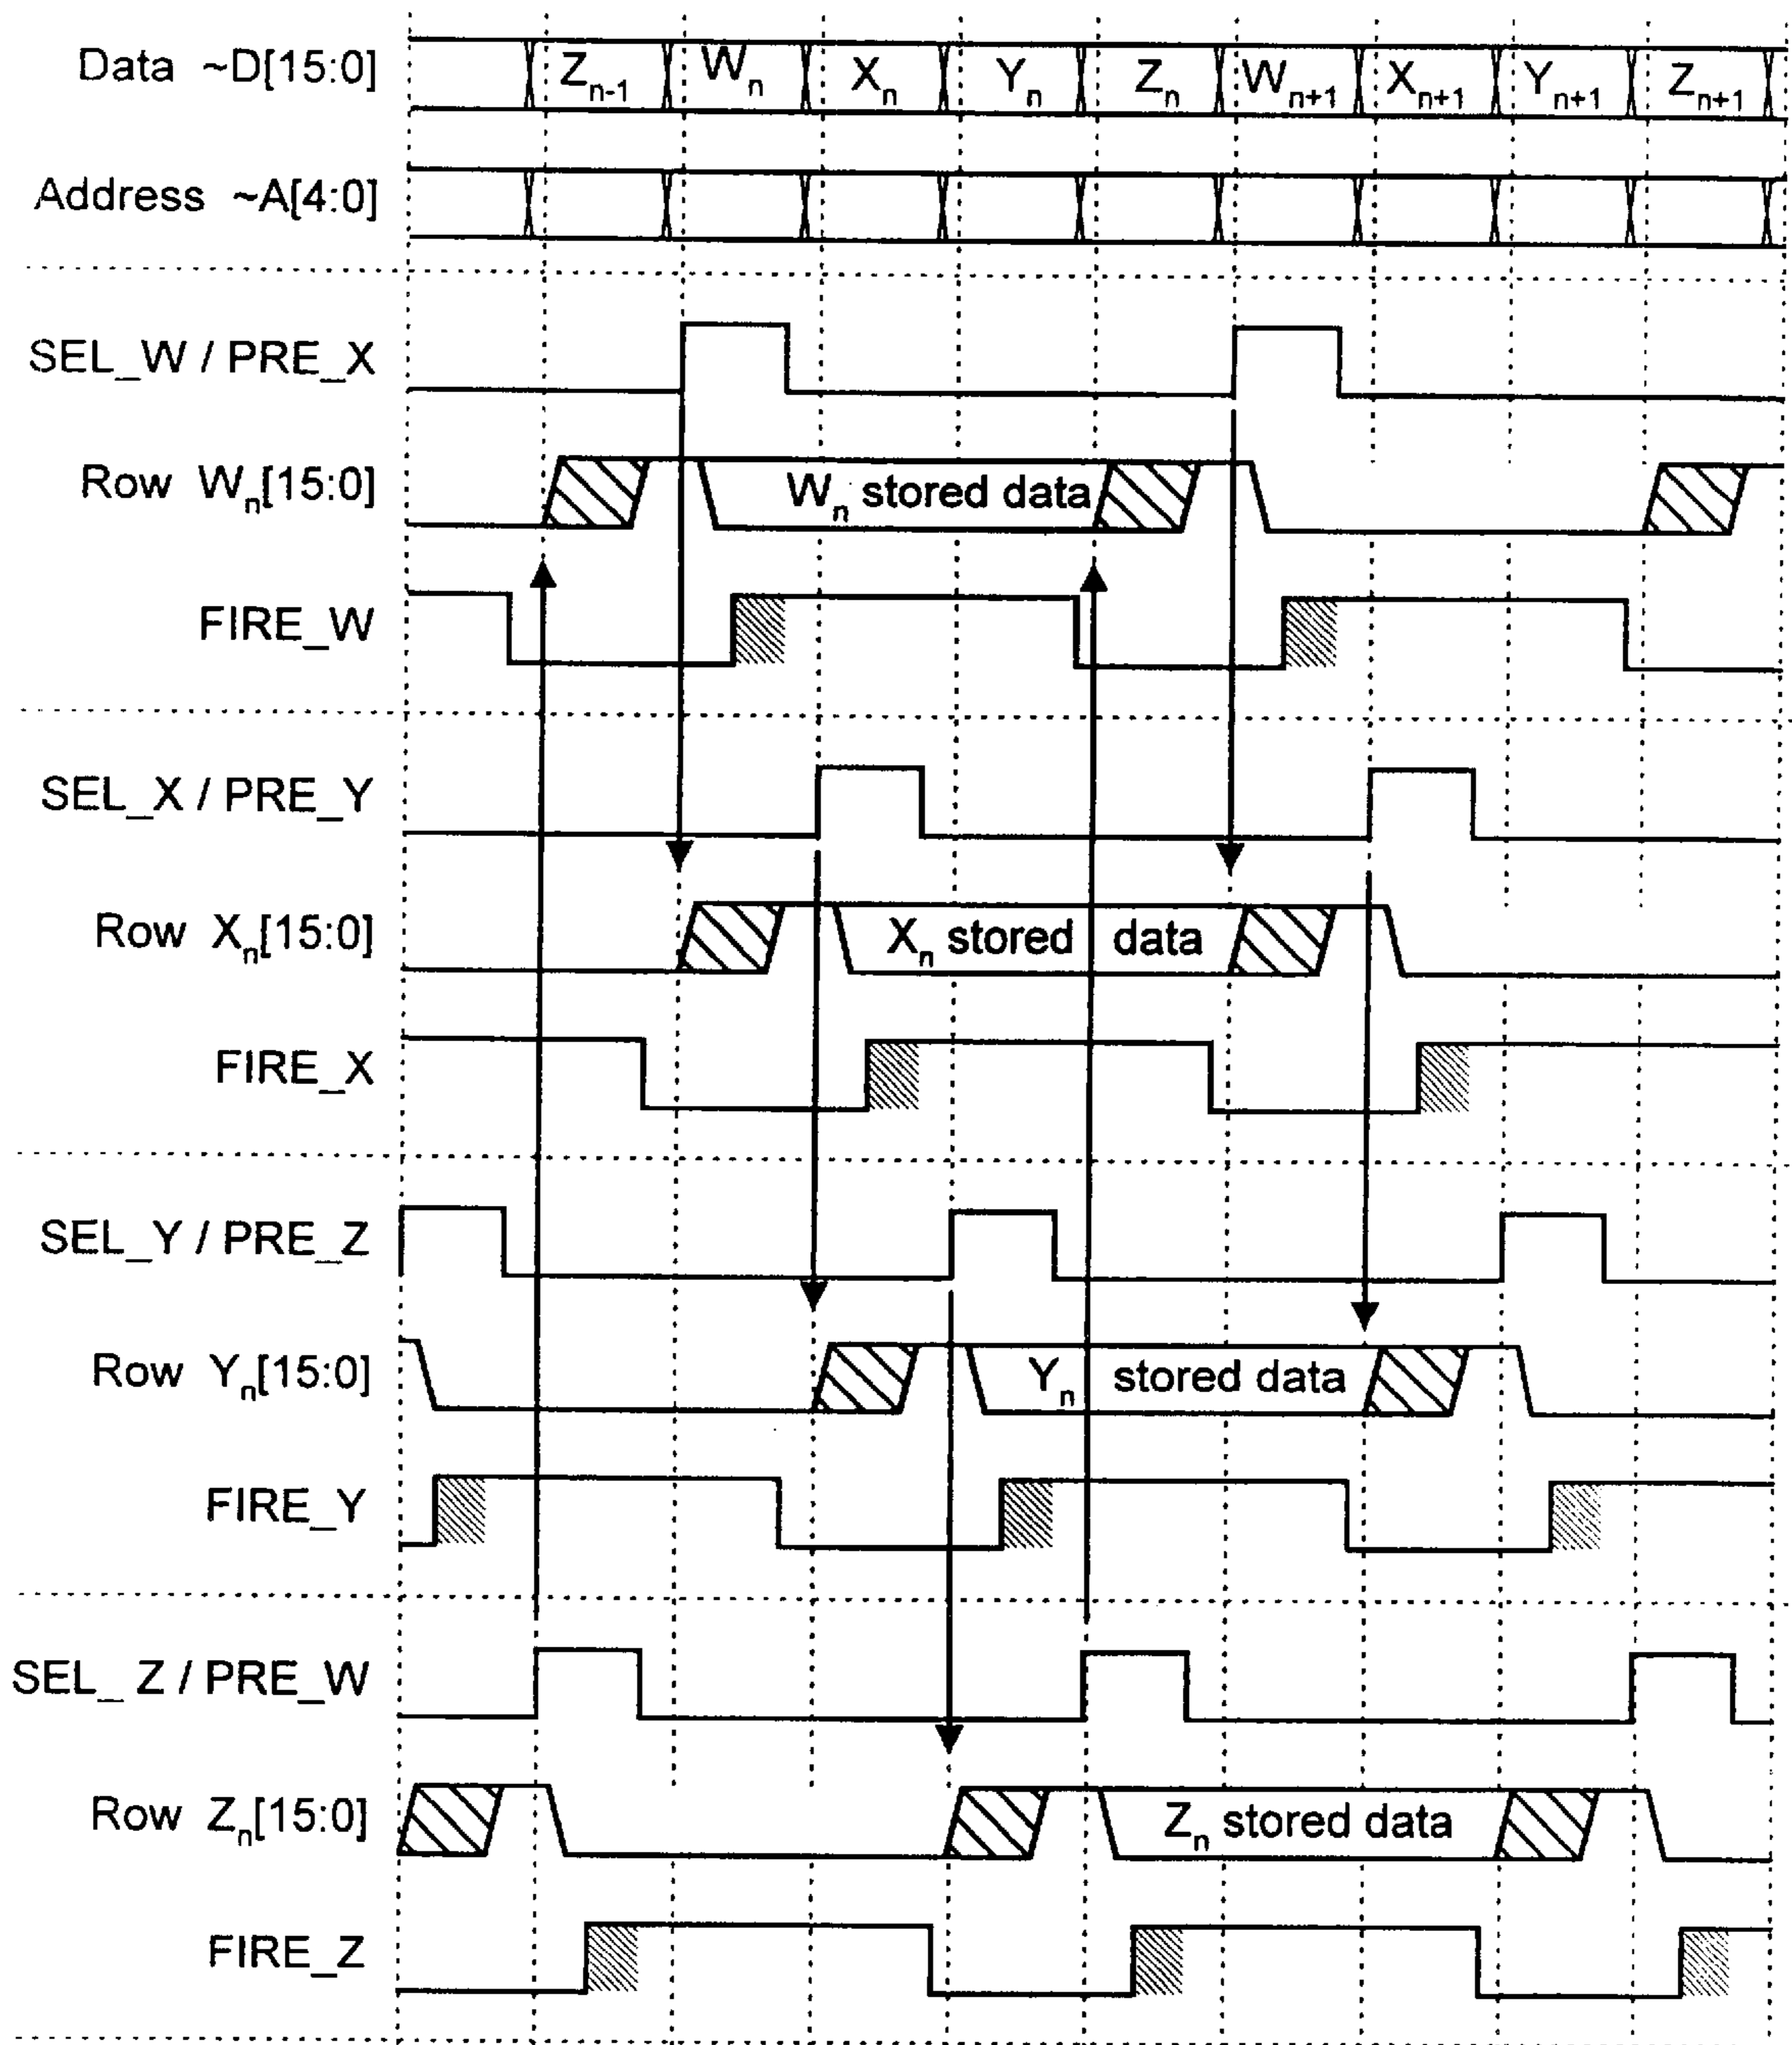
Data ~D[15:0]

$Z_{n-1}$ $W_n$ $X_n$ $Y_n$ $Z_n$ $W_{n+1}$ $X_{n+1}$ $Y_{n+1}$ $Z_{n+1}$

Address ~A[4:0]

SEL_W / PRE_X

Row $W_n$[15:0]

$W_n$ stored data

FIRE_W

SEL_X / PRE_Y

Row $X_n$[15:0]

$X_n$ stored data

FIRE_X

SEL_Y / PRE_Z

Row $Y_n$[15:0]

$Y_n$ stored data

FIRE_Y

SEL_ Z / PRE_W

Row $Z_n$[15:0]

$Z_n$ stored data

FIRE_Z